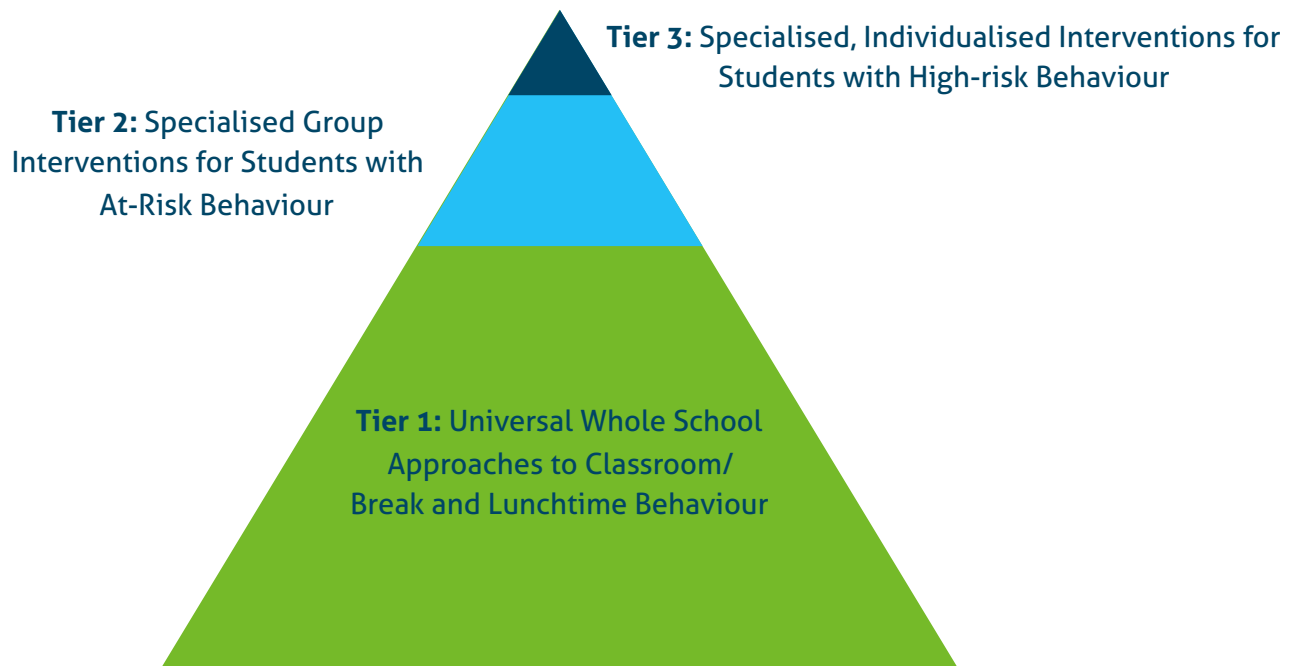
**Tier 3:** Specialised, Individualised Interventions for Students with High-risk Behaviour

**Tier 2:** Specialised Group Interventions for Students with At-Risk Behaviour

**Tier 1:** Universal Whole School Approaches to Classroom/ Break and Lunchtime Behaviour